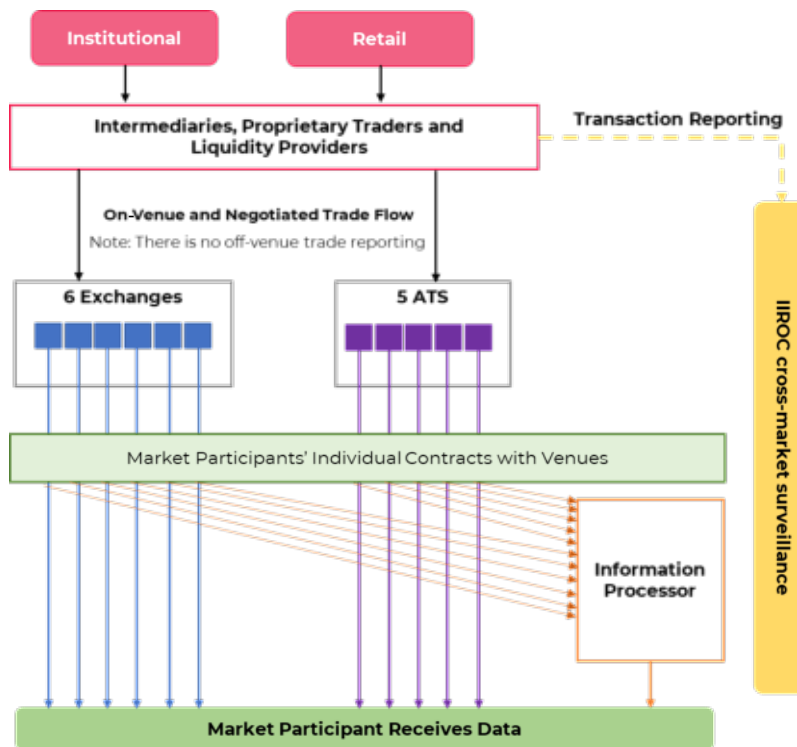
Institutional

Retail

Intermediaries, Proprietary Traders and Liquidity Providers

Transaction Reporting

On-Venue and Negotiated Trade Flow

Note: There is no off-venue trade reporting

6 Exchanges

5 ATS

IIROC cross-market surveillance

Market Participants' Individual Contracts with Venues

Information Processor

Market Participant Receives Data